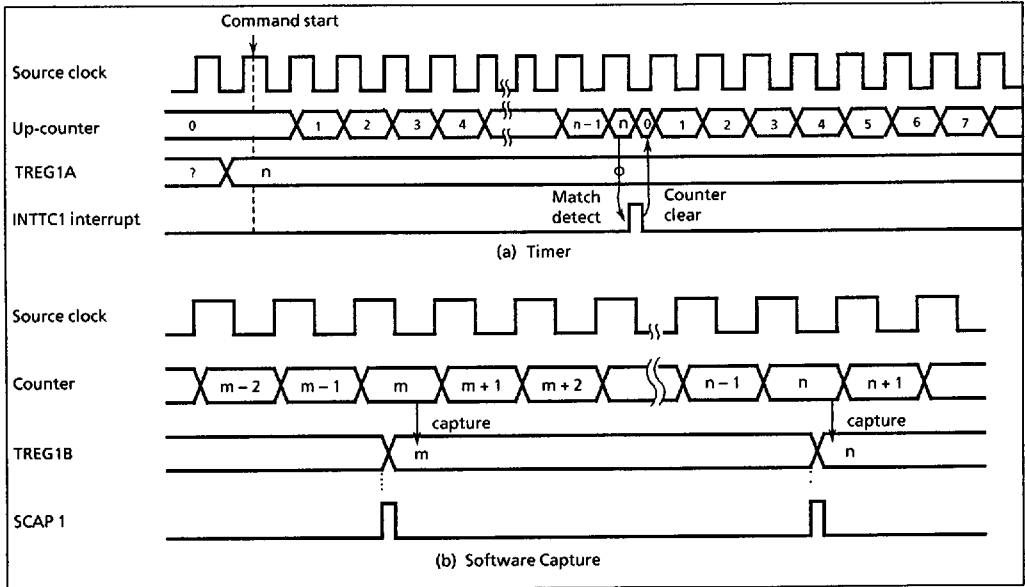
Command start

Source clock

Up-counter

0 1 2 3 4 n − 1 n 0 1 2 3 4 5 6 7

TREG1A

? n

Match detect

Counter clear

INTTC1 interrupt

(a) Timer

Source clock

Counter

m − 2 m − 1 m m + 1 m + 2 n − 1 n n + 1

capture

capture

TREG1B

m

n

SCAP 1

(b) Software Capture